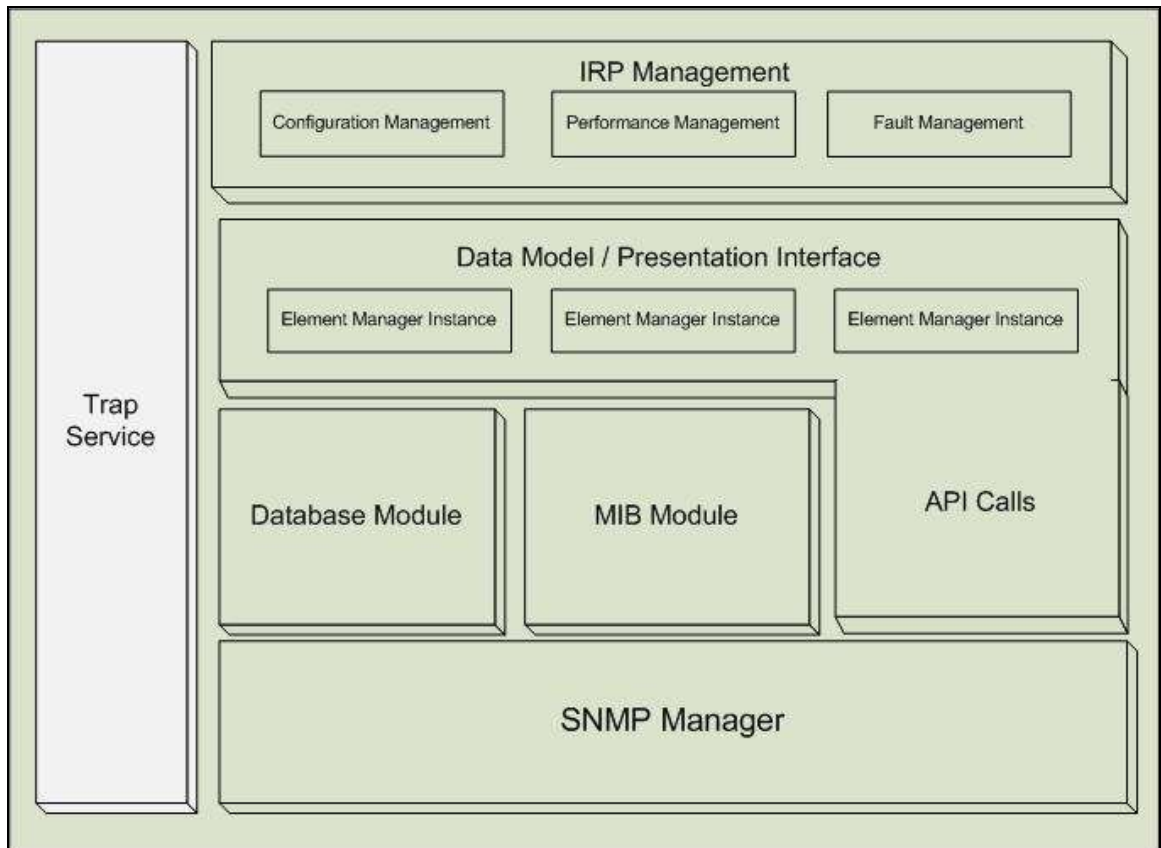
Trap Service

IRP Management

Configuration Management

Performance Management

Fault Management

Data Model / Presentation Interface

Element Manager Instance

Element Manager Instance

Element Manager Instance

Database Module

MIB Module

API Calls

SNMP Manager